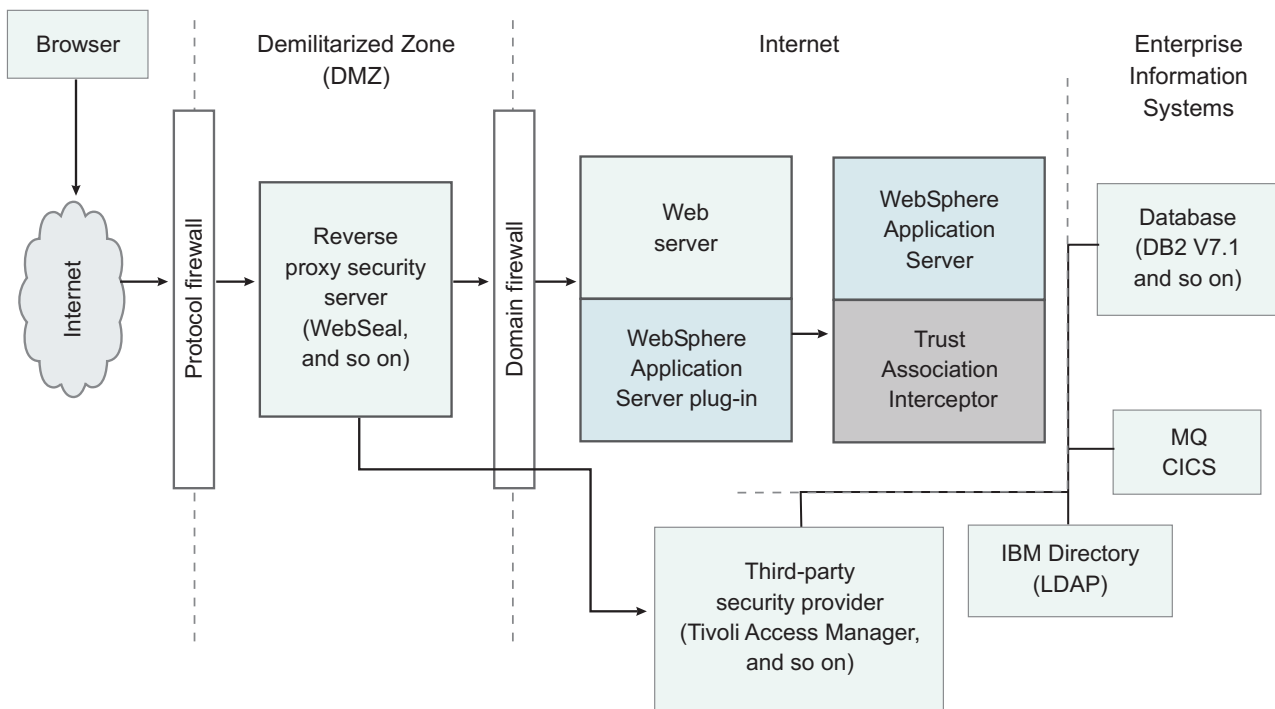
Browser

Demilitarized Zone (DMZ)

Internet

Enterprise Information Systems

Internet

Protocol firewall

Reverse proxy security server (WebSeal, and so on)

Domain firewall

Web server

WebSphere Application Server plug-in

WebSphere Application Server

Trust Association Interceptor

Database (DB2 V7.1 and so on)

MQ CICS

IBM Directory (LDAP)

Third-party security provider (Tivoli Access Manager, and so on)